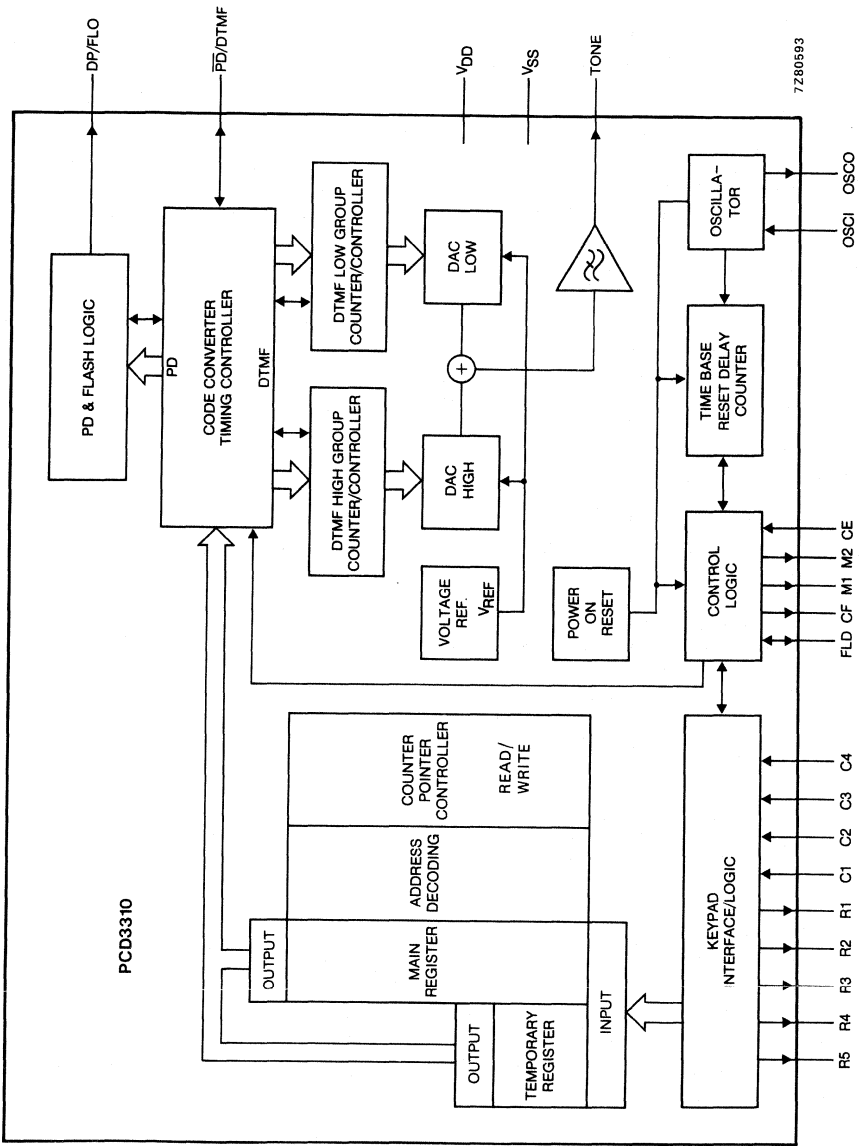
DP/FLO
$\overline{PD}$/DTMF
$V_{DD}$
$V_{SS}$
TONE
7Z80593

PD & FLASH LOGIC
PD
CODE CONVERTER TIMING CONTROLLER
DTMF
DTMF LOW GROUP COUNTER/CONTROLLER
DTMF HIGH GROUP COUNTER/CONTROLLER
DAC LOW
DAC HIGH
+
VOLTAGE REF. $V_{REF}$
OSCILLA-TOR
OSCO
OSCI
TIME BASE RESET DELAY COUNTER
POWER ON RESET
CONTROL LOGIC
CE
M2
M1
CF
FLD

PCD3310
OUTPUT
MAIN REGISTER
ADDRESS DECODING
COUNTER POINTER CONTROLLER
READ/ WRITE
OUTPUT
TEMPORARY REGISTER
INPUT
KEYPAD INTERFACE/LOGIC
C4
C3
C2
C1
R1
R2
R3
R4
R5